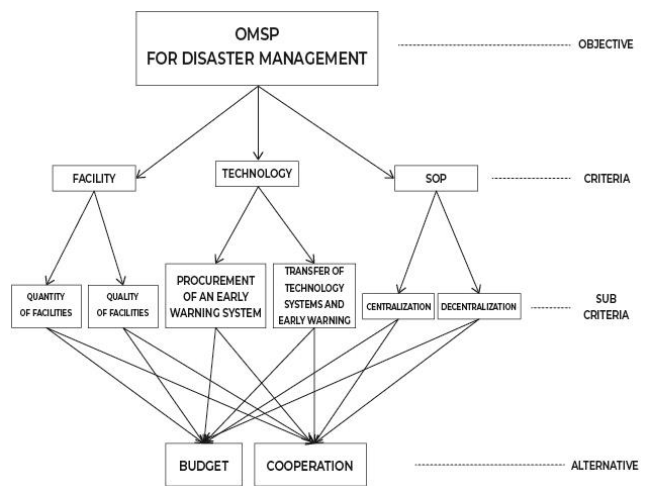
OMSP
FOR DISASTER MANAGEMENT

OBJECTIVE

FACILITY

TECHNOLOGY

SOP

CRITERIA

QUANTITY OF FACILITIES

QUALITY OF FACILITIES

PROCUREMENT OF AN EARLY WARNING SYSTEM

TRANSFER OF TECHNOLOGY SYSTEMS AND EARLY WARNING

CENTRALIZATION

DECENTRALIZATION

SUB CRITERIA

BUDGET

COOPERATION

ALTERNATIVE